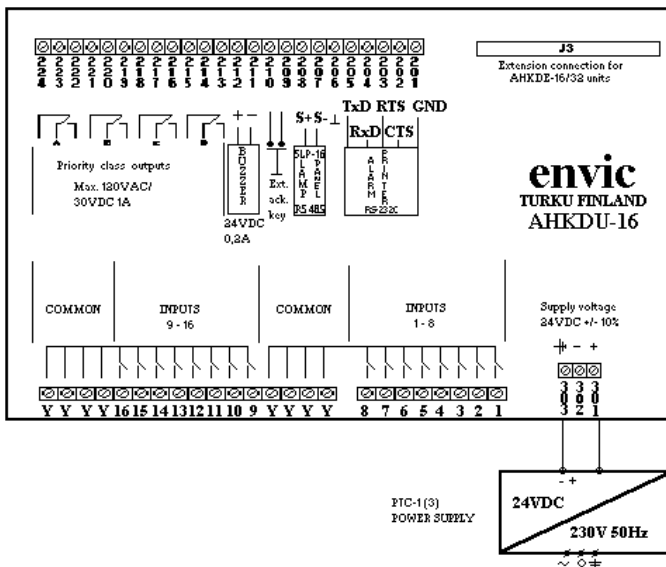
2 2 2 2 2 2 2 2 2 2 2 2 2 2 2 2 2 2 2 2 2 2 2 2
2 2 2 2 2 1 1 1 1 1 1 1 1 1 1 0 0 0 0 0 0 0 0 0
4 3 2 1 0 9 8 7 6 5 4 3 2 1 0 9 8 7 6 5 4 3 2 1

J3
Extension connection for AHKDE-16/32 units

A B C D

Priority class outputs
Max. 120VAC/ 30VDC 1A

+ −
BUZZER
24VDC 0,2A

Ext. ack. key

S+ S- ⊥
SLP-16 LAMP PANEL
RS 485

TxD RTS GND
RxD CTS
ALARM PRINTER
RS232C

envic
TURKU FINLAND
AHKDU-16

COMMON
INPUTS 9 - 16
COMMON
INPUTS 1 - 8

Supply voltage 24VDC +/- 10%
⏚ − +
3 3 3
0 0 0
3 2 1

Y Y Y Y 16 15 14 13 12 11 10 9 Y Y Y Y 8 7 6 5 4 3 2 1

PTC-1(3)
POWER SUPPLY

- +
24VDC
230V 50Hz
~ 0 ⏚